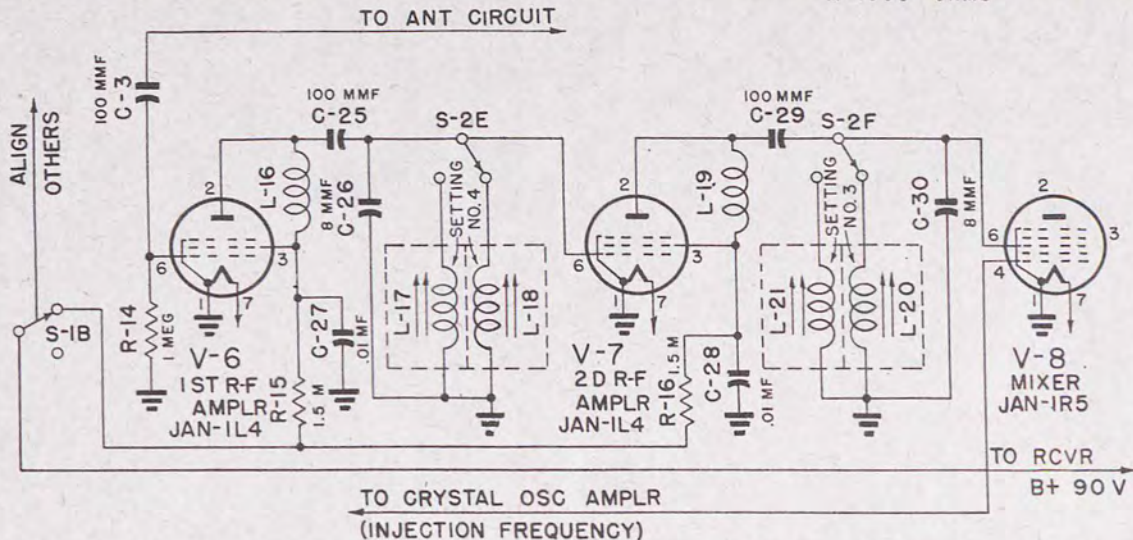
TO ANT CIRCUIT

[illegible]

ALIGN
OTHERS

100 MMF
C-3

100 MMF
C-25

S-2E

L-16

8 MMF
C-26

SETTING
NO.4

2

6

3

7

L-17

L-18

S-1B

R-14
1 MEG

C-27
.01 MF

R-15
1.5 M

V-6
1ST R-F
AMPLR
JAN-1L4

100 MMF
C-29

S-2F

L-19

SETTING
NO.3

C-30
8 MMF

2

6

3

7

L-21

L-20

V-7
2D R-F
AMPLR
JAN-1L4

R-16
1.5 M

C-28
.01 MF

2

6

4

3

7

V-8
MIXER
JAN-1R5

TO RCVR
B+ 90 V

TO CRYSTAL OSC AMPLR
(INJECTION FREQUENCY)